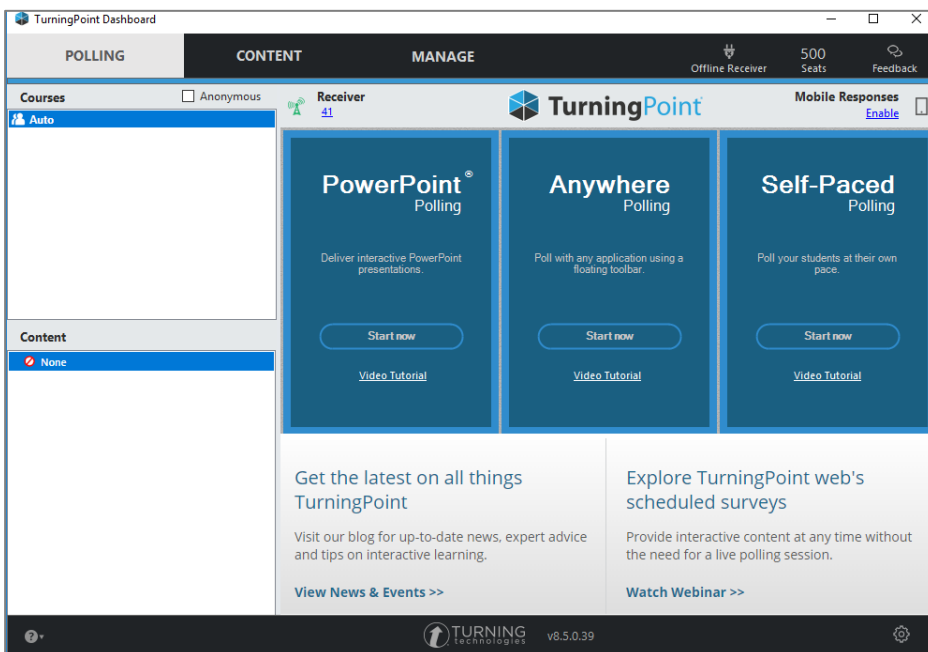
TurningPoint Dashboard

POLLING
CONTENT
MANAGE
Offline Receiver
500
Seats
Feedback

Courses
Anonymous
Auto

Receiver
41

TurningPoint

Mobile Responses
Enable

PowerPoint®
Polling
Deliver interactive PowerPoint presentations.
Start now
Video Tutorial

Anywhere
Polling
Poll with any application using a floating toolbar.
Start now
Video Tutorial

Self-Paced
Polling
Poll your students at their own pace.
Start now
Video Tutorial

Content
None

Get the latest on all things TurningPoint
Visit our blog for up-to-date news, expert advice and tips on interactive learning.
View News & Events >>

Explore TurningPoint web's scheduled surveys
Provide interactive content at any time without the need for a live polling session.
Watch Webinar >>

TURNING technologies
v8.5.0.39